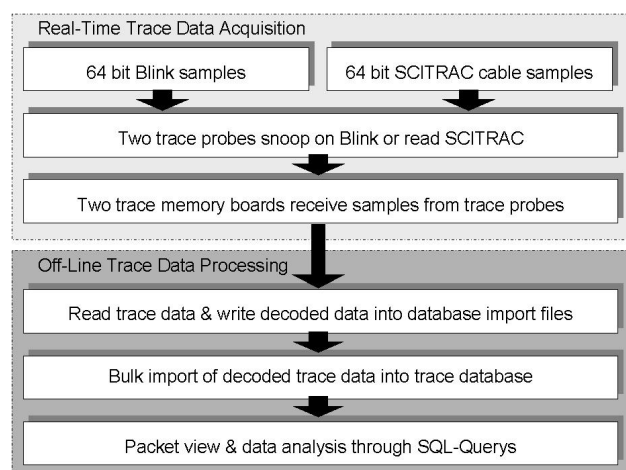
Real-Time Trace Data Acquisition

64 bit Blink samples

64 bit SCITRAC cable samples

Two trace probes snoop on Blink or read SCITRAC

Two trace memory boards receive samples from trace probes

Off-Line Trace Data Processing

Read trace data & write decoded data into database import files

Bulk import of decoded trace data into trace database

Packet view & data analysis through SQL-Querys